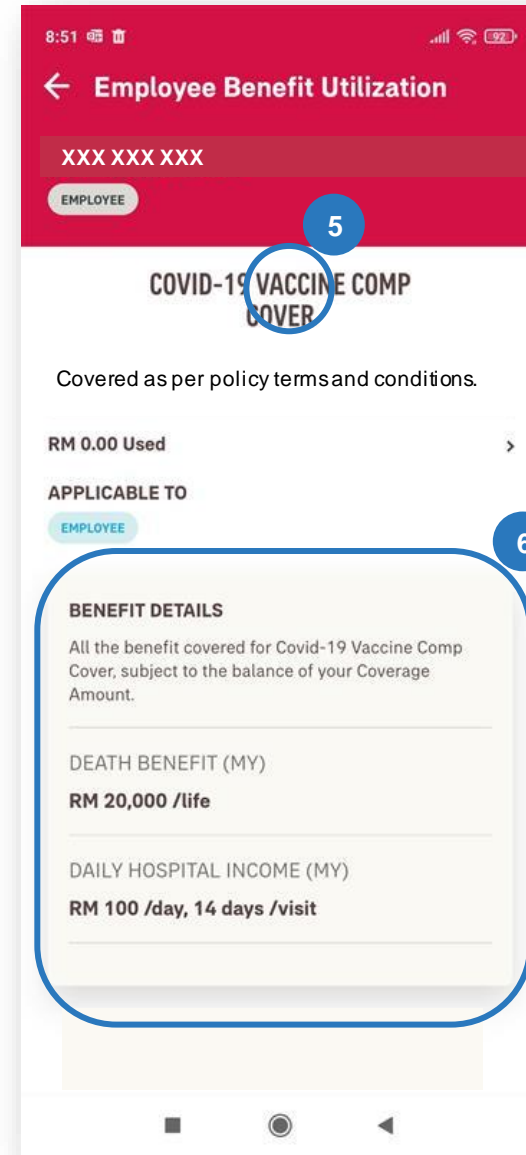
8:51

92

Employee Benefit Utilization

XXX XXX XXX

EMPLOYEE

5

COVID-19 VACCINE COMP COVER

Covered as per policy terms and conditions.

RM 0.00 Used

APPLICABLE TO

EMPLOYEE

6

BENEFIT DETAILS

All the benefit covered for Covid-19 Vaccine Comp Cover, subject to the balance of your Coverage Amount.

DEATH BENEFIT (MY)

RM 20,000 /life

DAILY HOSPITAL INCOME (MY)

RM 100 /day, 14 days /visit